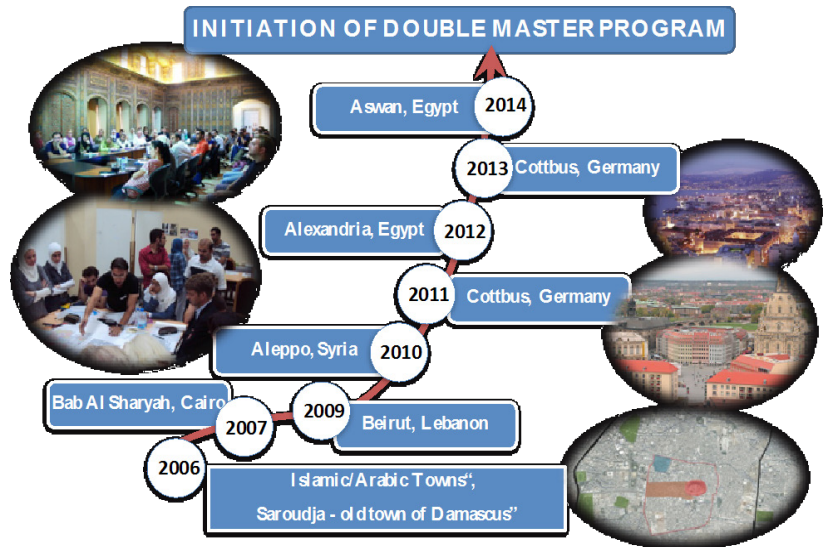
INITIATION OF DOUBLE MASTER PROGRAM

Aswan, Egypt 2014

2013 Cottbus, Germany

Alexandria, Egypt 2012

2011 Cottbus, Germany

Aleppo, Syria 2010

Bab Al Sharyah, Cairo

2009 Beirut, Lebanon

2007

2006

Islamic/Arabic Towns",

Saroudja - old town of Damascus"